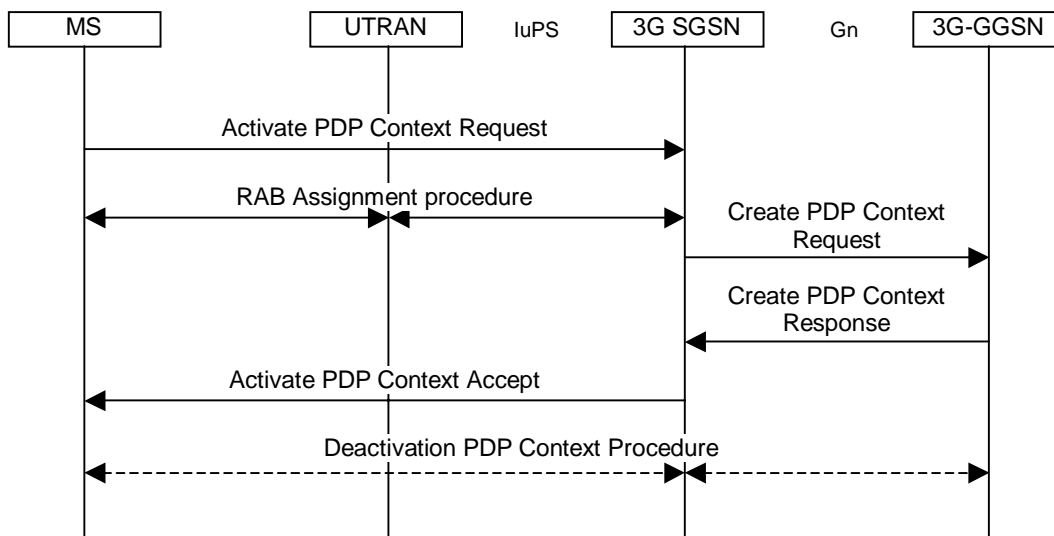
MS

UTRAN

IuPS

3G SGSN

Gn

3G-GGSN

Activate PDP Context Request

RAB Assignment procedure

Create PDP Context Request

Create PDP Context Response

Activate PDP Context Accept

Deactivation PDP Context Procedure